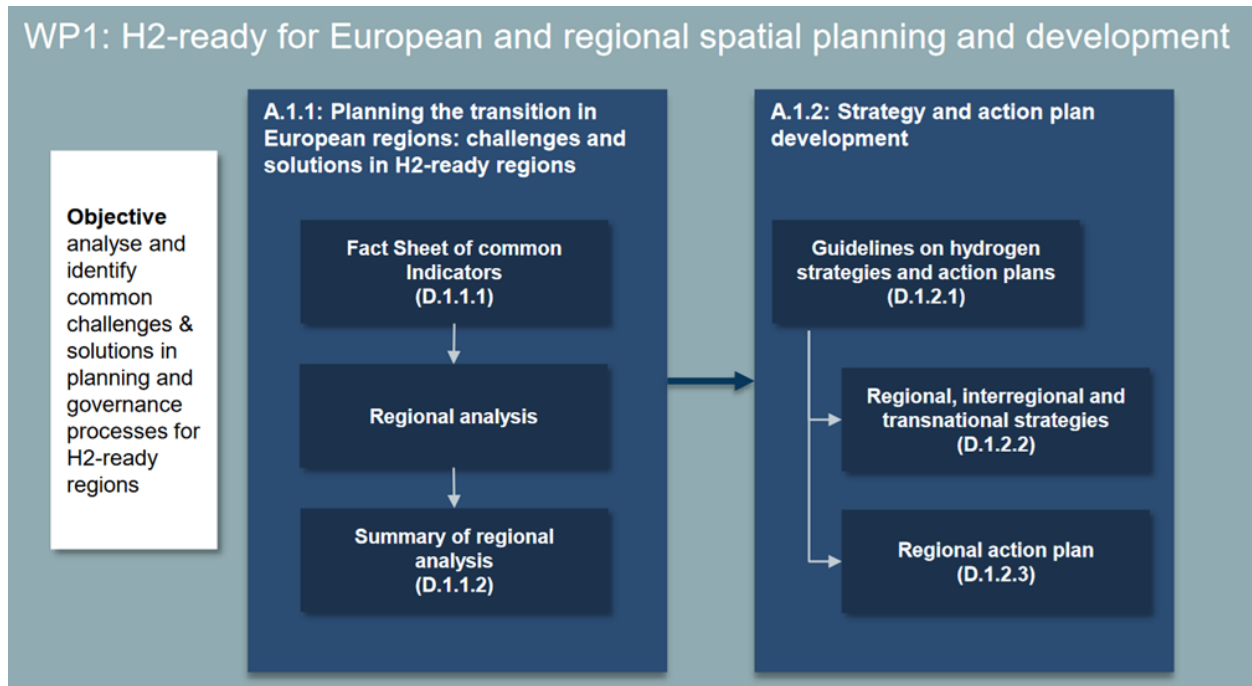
WP1: H2-ready for European and regional spatial planning and development

Objective
analyse and identify common challenges & solutions in planning and governance processes for H2-ready regions

A.1.1: Planning the transition in European regions: challenges and solutions in H2-ready regions

Fact Sheet of common Indicators (D.1.1.1)

Regional analysis

Summary of regional analysis (D.1.1.2)

A.1.2: Strategy and action plan development

Guidelines on hydrogen strategies and action plans (D.1.2.1)

Regional, interregional and transnational strategies (D.1.2.2)

Regional action plan (D.1.2.3)